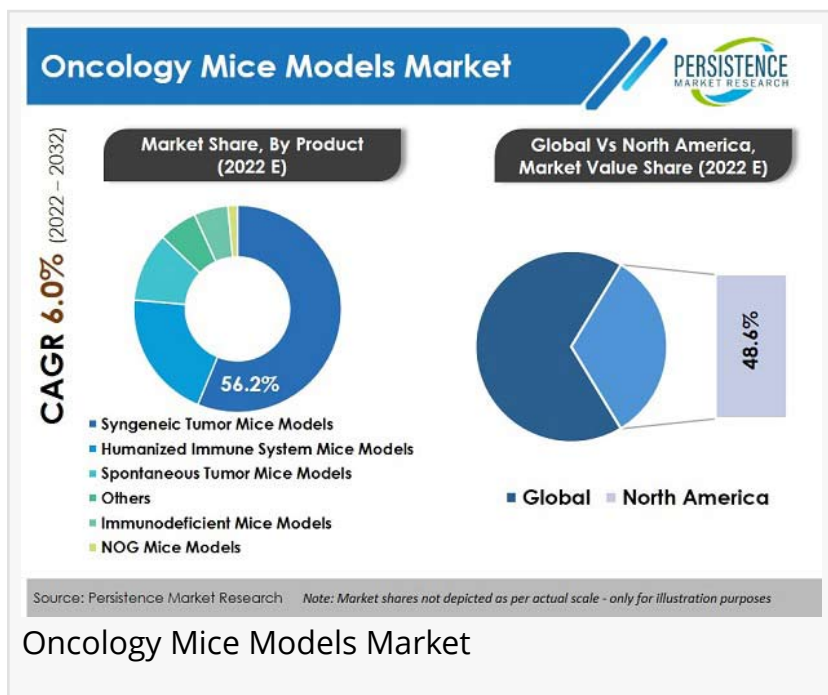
Oncology Mice Models Market

PERSISTENCE
MARKET RESEARCH

CAGR 6.0% (2022 – 2032)

Market Share, By Product (2022 E)

56.2%

Syngeneic Tumor Mice Models
Humanized Immune System Mice Models
Spontaneous Tumor Mice Models
Others
Immunodeficient Mice Models
NOG Mice Models

Global Vs North America, Market Value Share (2022 E)

48.6%

Global North America

Source: Persistence Market Research Note: Market shares not depicted as per actual scale - only for illustration purposes

Oncology Mice Models Market